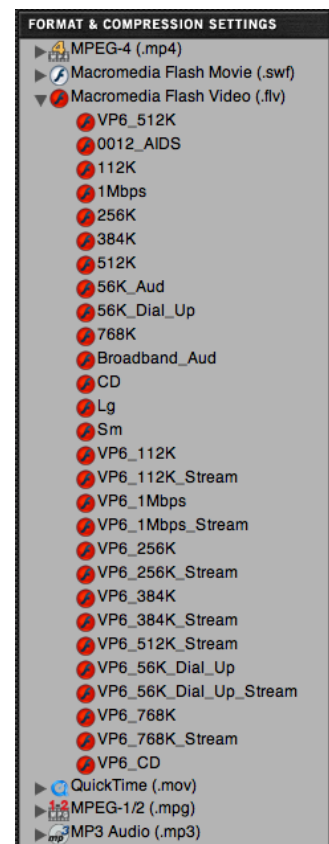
FORMAT & COMPRESSION SETTINGS
MPEG-4 (.mp4)
Macromedia Flash Movie (.swf)
Macromedia Flash Video (.flv)
VP6_512K
0012_AIDS
112K
1Mbps
256K
384K
512K
56K_Aud
56K_Dial_Up
768K
Broadband_Aud
CD
Lg
Sm
VP6_112K
VP6_112K_Stream
VP6_1Mbps
VP6_1Mbps_Stream
VP6_256K
VP6_256K_Stream
VP6_384K
VP6_384K_Stream
VP6_512K_Stream
VP6_56K_Dial_Up
VP6_56K_Dial_Up_Stream
VP6_768K
VP6_768K_Stream
VP6_CD
QuickTime (.mov)
MPEG-1/2 (.mpg)
MP3 Audio (.mp3)